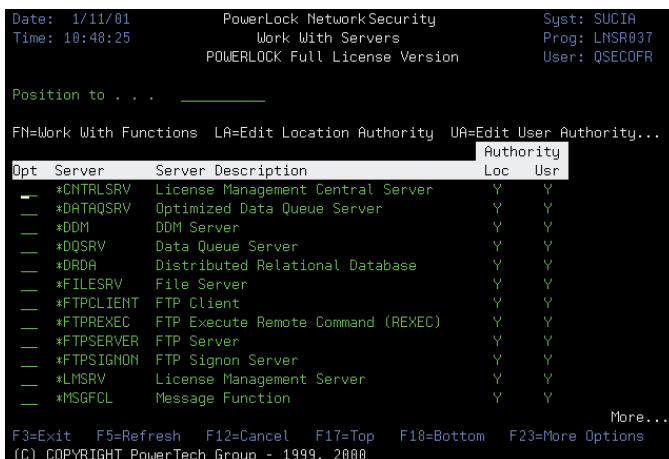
Date: 1/11/01 PowerLock NetworkSecurity Syst: SUCIA
Time: 10:48:25 Work With Servers Prog: LNSR037
POWERLOCK Full License Version User: QSECOFR

Position to . . . ________

FN=Work With Functions LA=Edit Location Authority UA=Edit User Authority...

| Opt | Server | Server Description | Authority Loc | Authority Usr |
|---|---|---|---|---|
| _ | *CNTRLSRV | License Management Central Server | Y | Y |
| _ | *DATAQSRV | Optimized Data Queue Server | Y | Y |
| _ | *DDM | DDM Server | Y | Y |
| _ | *DQSRV | Data Queue Server | Y | Y |
| _ | *DRDA | Distributed Relational Database | Y | Y |
| _ | *FILESRV | File Server | Y | Y |
| _ | *FTPCLIENT | FTP Client | Y | Y |
| _ | *FTPREXEC | FTP Execute Remote Command (REXEC) | Y | Y |
| _ | *FTPSERVER | FTP Server | Y | Y |
| _ | *FTPSIGNON | FTP Signon Server | Y | Y |
| _ | *LMSRV | License Management Server | Y | Y |
| _ | *MSGFCL | Message Function | Y | Y |

More...
F3=Exit F5=Refresh F12=Cancel F17=Top F18=Bottom F23=More Options
(C) COPYRIGHT PowerTech Group - 1999, 2000